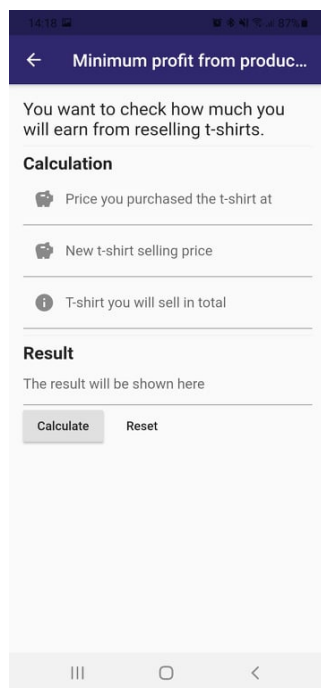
14:18

87%

Minimum profit from produc...

You want to check how much you will earn from reselling t-shirts.

Calculation

Price you purchased the t-shirt at

New t-shirt selling price

T-shirt you will sell in total

Result

The result will be shown here

Calculate

Reset